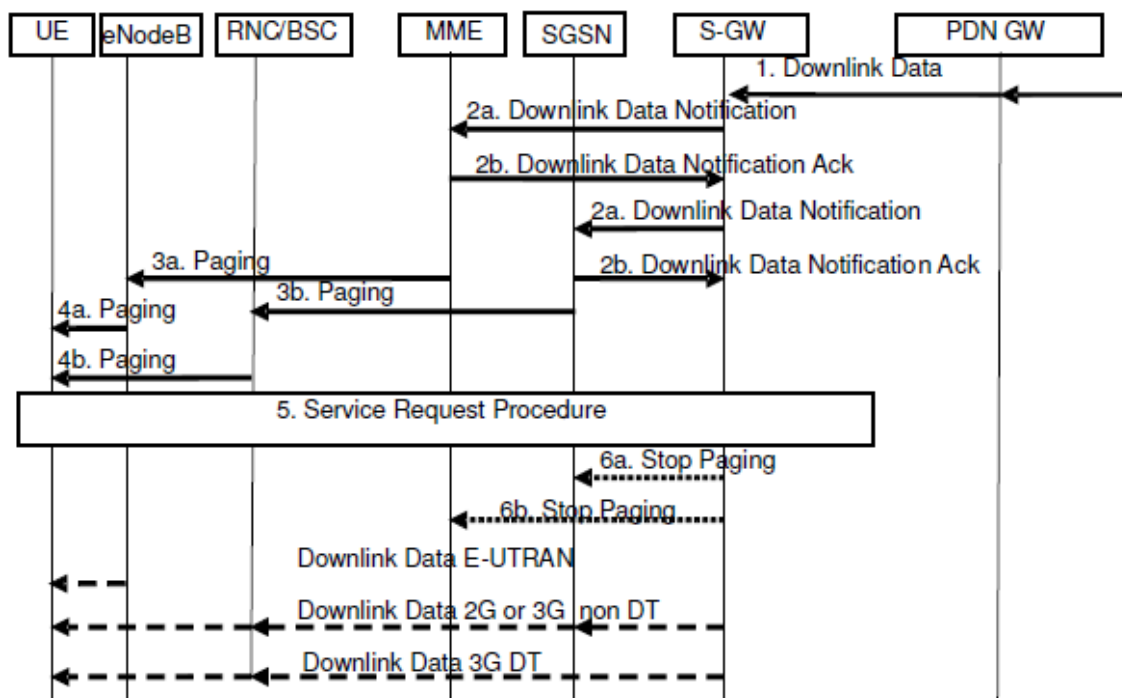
UE
eNodeB
RNC/BSC
MME
SGSN
S-GW
PDN GW

1. Downlink Data
2a. Downlink Data Notification
2b. Downlink Data Notification Ack
2a. Downlink Data Notification
3a. Paging
2b. Downlink Data Notification Ack
3b. Paging
4a. Paging
4b. Paging
5. Service Request Procedure
6a. Stop Paging
6b. Stop Paging
Downlink Data E-UTRAN
Downlink Data 2G or 3G non DT
Downlink Data 3G DT